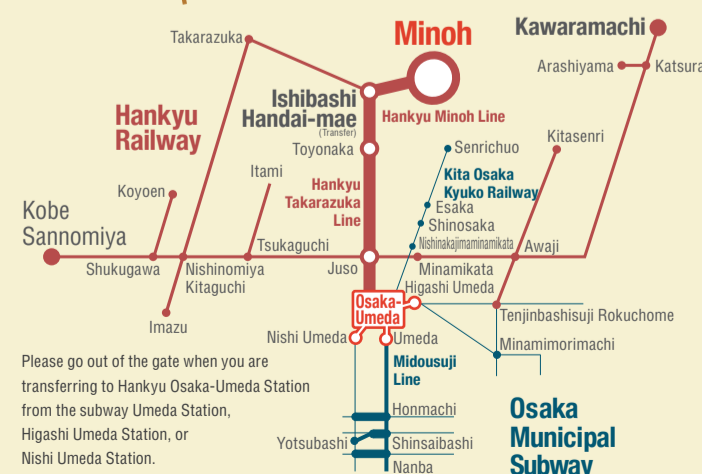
Minoh

Kawaramachi

Takarazuka

Arashiyama

Katsura

Hankyu Railway

Ishibashi Handai-mae (Transfer)

Hankyu Minoh Line

Toyonaka

Senrichuo

Kitasenri

Kita Osaka Kyuko Railway

Koyoen

Itami

Hankyu Takarazuka Line

Esaka

Shinosaka

Kobe Sannomiya

Nishinakajimaminamikata

Tsukaguchi

Awaji

Shukugawa

Nishinomiya Kitaguchi

Juso

Minamikata

Higashi Umeda

Osaka-Umeda

Imazu

Tenjinbashisuji Rokuchome

Nishi Umeda

Umeda

Minamimorimachi

Midousuji Line

Please go out of the gate when you are transferring to Hankyu Osaka-Umeda Station from the subway Umeda Station, Higashi Umeda Station, or Nishi Umeda Station.

Hommachi

Osaka Municipal Subway

Yotsubashi

Shinsaibashi

Nanba